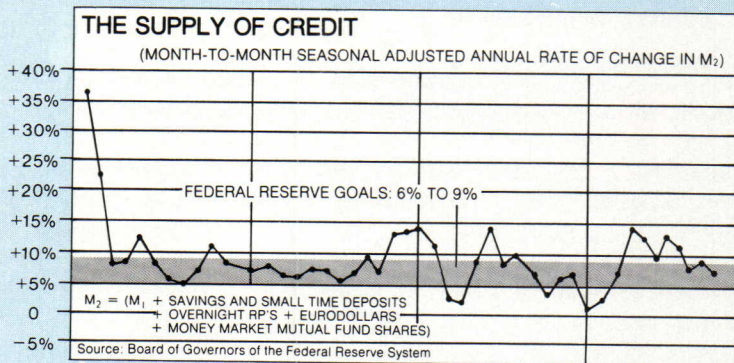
THE SUPPLY OF CREDIT

(MONTH-TO-MONTH SEASONAL ADJUSTED ANNUAL RATE OF CHANGE IN $M_2$)

+40%
+35%
+30%
+25%
+20%
+15%
+10%
+5%
0
−5%

FEDERAL RESERVE GOALS: 6% TO 9%

$M_2$ = ($M_1$ + SAVINGS AND SMALL TIME DEPOSITS + OVERNIGHT RP'S + EURODOLLARS + MONEY MARKET MUTUAL FUND SHARES)

Source: Board of Governors of the Federal Reserve System